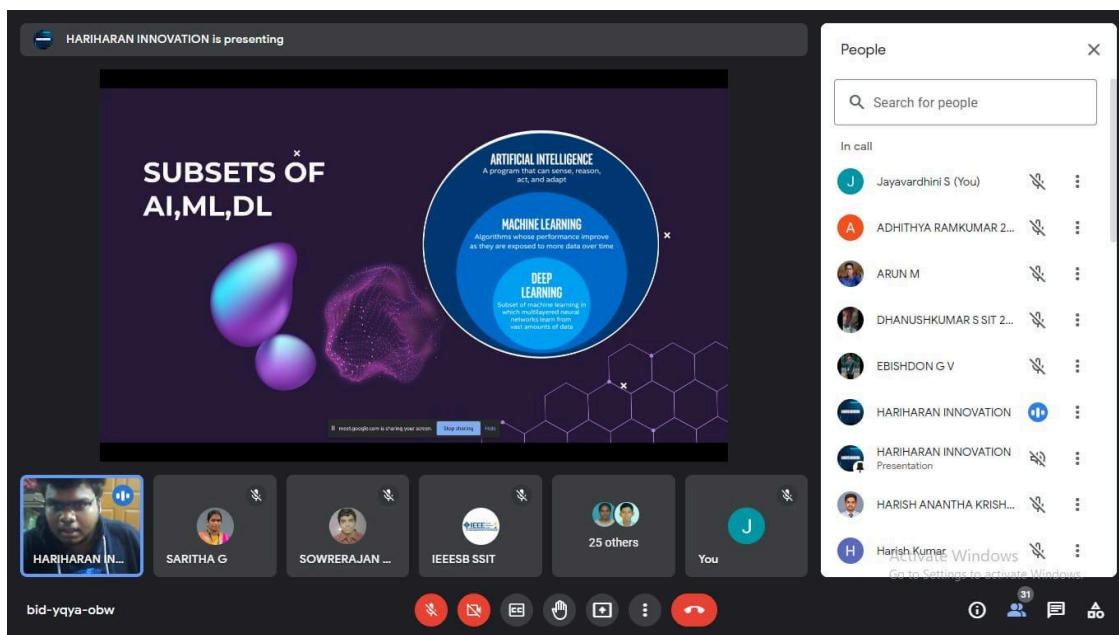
HARIHARAN INNOVATION is presenting

SUBSETS OF AI,ML,DL

ARTIFICIAL INTELLIGENCE
A program that can sense, reason, act, and adapt

MACHINE LEARNING
Algorithms whose performance improve as they are exposed to more data over time

DEEP LEARNING
Subset of machine learning in which multilayered neural networks learn from vast amounts of data

meet.google.com is sharing your screen. Stop sharing Hide

People

Search for people

In call

Jayavardhini S (You)

ADHITHYA RAMKUMAR 2...

ARUN M

DHANUSHKUMAR S SIT 2...

EBISHDON G V

HARIHARAN INNOVATION

HARIHARAN INNOVATION
Presentation

HARISH ANANTHA KRISH...

Harish Kumar

Activate Windows
Go to Settings to activate Windows.

HARIHARAN IN...

SARITHA G

SOWRERAJAN ...

IEEESB SSIT

25 others

You

bid-yqya-obw

31